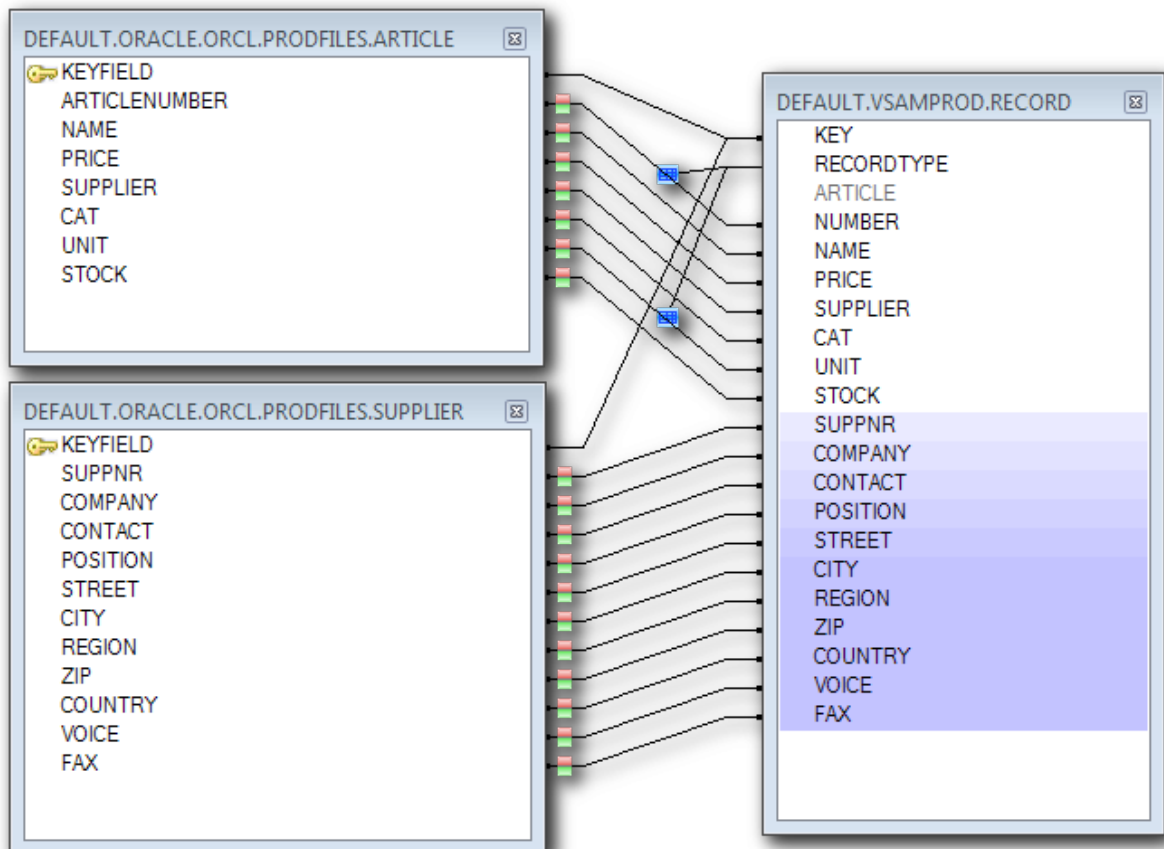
DEFAULT.ORACLE.ORCL.PRODFILES.ARTICLE

KEYFIELD
ARTICLENUMBER
NAME
PRICE
SUPPLIER
CAT
UNIT
STOCK

DEFAULT.ORACLE.ORCL.PRODFILES.SUPPLIER

KEYFIELD
SUPPNR
COMPANY
CONTACT
POSITION
STREET
CITY
REGION
ZIP
COUNTRY
VOICE
FAX

DEFAULT.VSAMPROD.RECORD

KEY
RECORDTYPE
ARTICLE
NUMBER
NAME
PRICE
SUPPLIER
CAT
UNIT
STOCK
SUPPNR
COMPANY
CONTACT
POSITION
STREET
CITY
REGION
ZIP
COUNTRY
VOICE
FAX